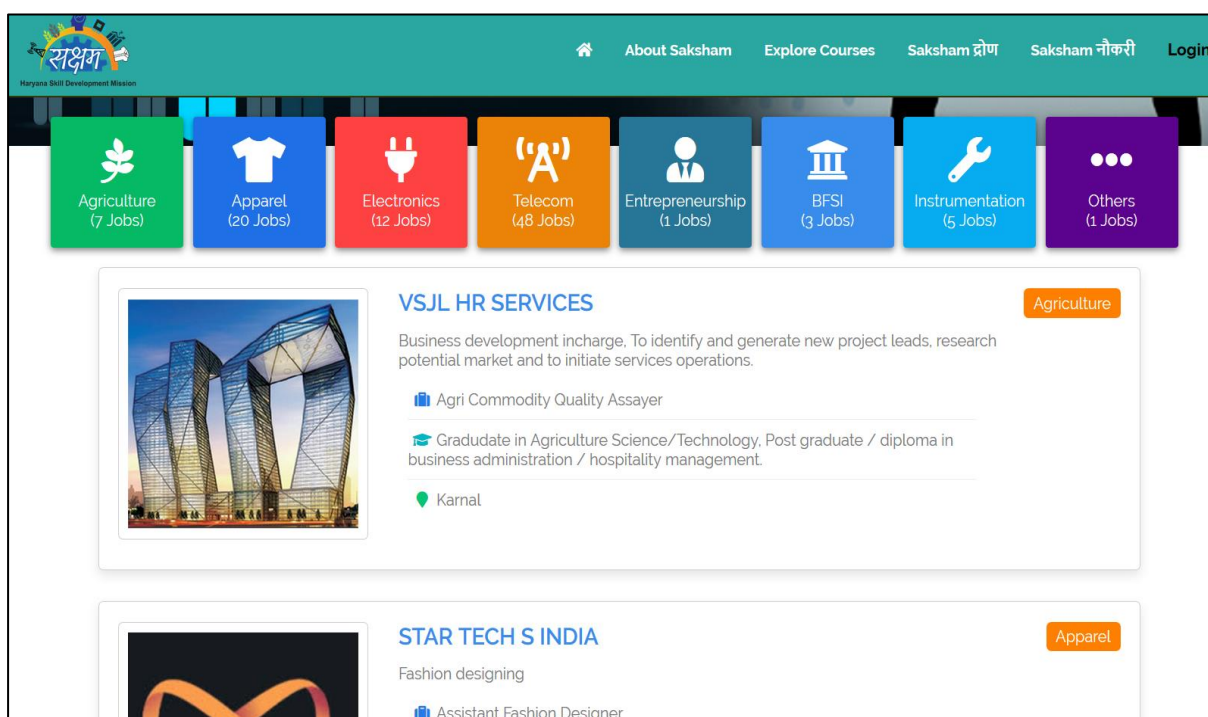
सक्षम
Haryana Skill Development Mission

About Saksham Explore Courses Saksham द्रोण Saksham नौकरी Login

Agriculture (7 Jobs)
Apparel (20 Jobs)
Electronics (12 Jobs)
Telecom (48 Jobs)
Entrepreneurship (1 Jobs)
BFSI (3 Jobs)
Instrumentation (5 Jobs)
Others (1 Jobs)

VSJL HR SERVICES
Agriculture

Business development incharge, To identify and generate new project leads, research potential market and to initiate services operations.

Agri Commodity Quality Assayer

Graduate in Agriculture Science/Technology, Post graduate / diploma in business administration / hospitality management.

Karnal

STAR TECH S INDIA
Apparel

Fashion designing

Assistant Fashion Designer